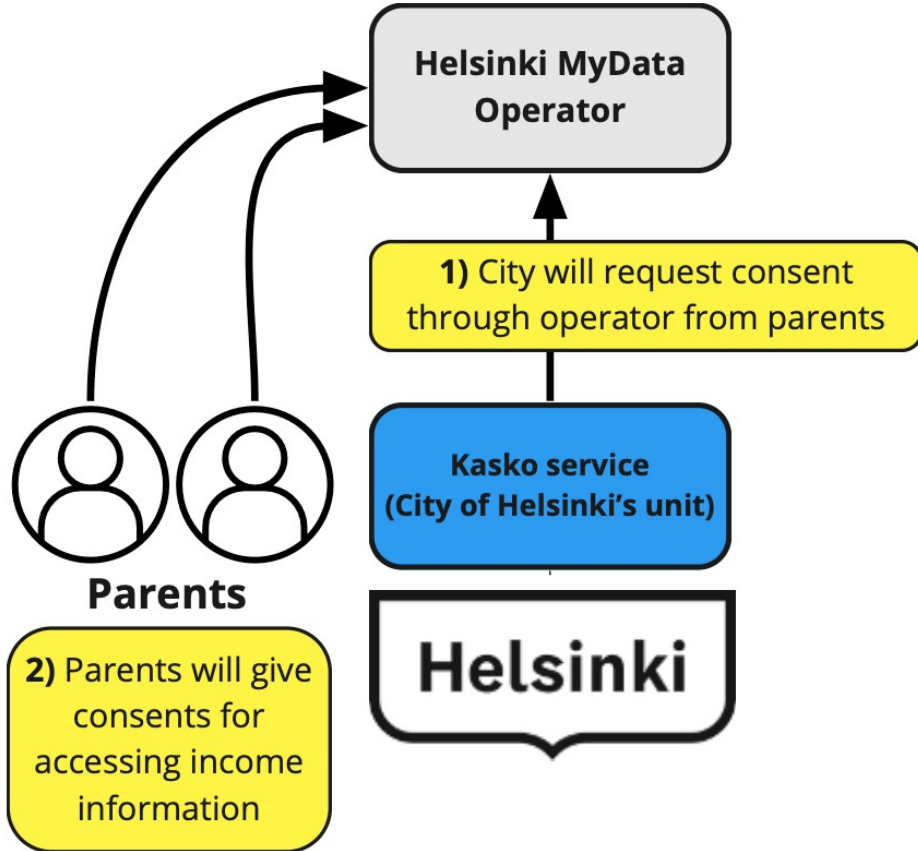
Helsinki MyData Operator

1) City will request consent through operator from parents

Kasko service (City of Helsinki's unit)

Helsinki

Parents

2) Parents will give consents for accessing income information